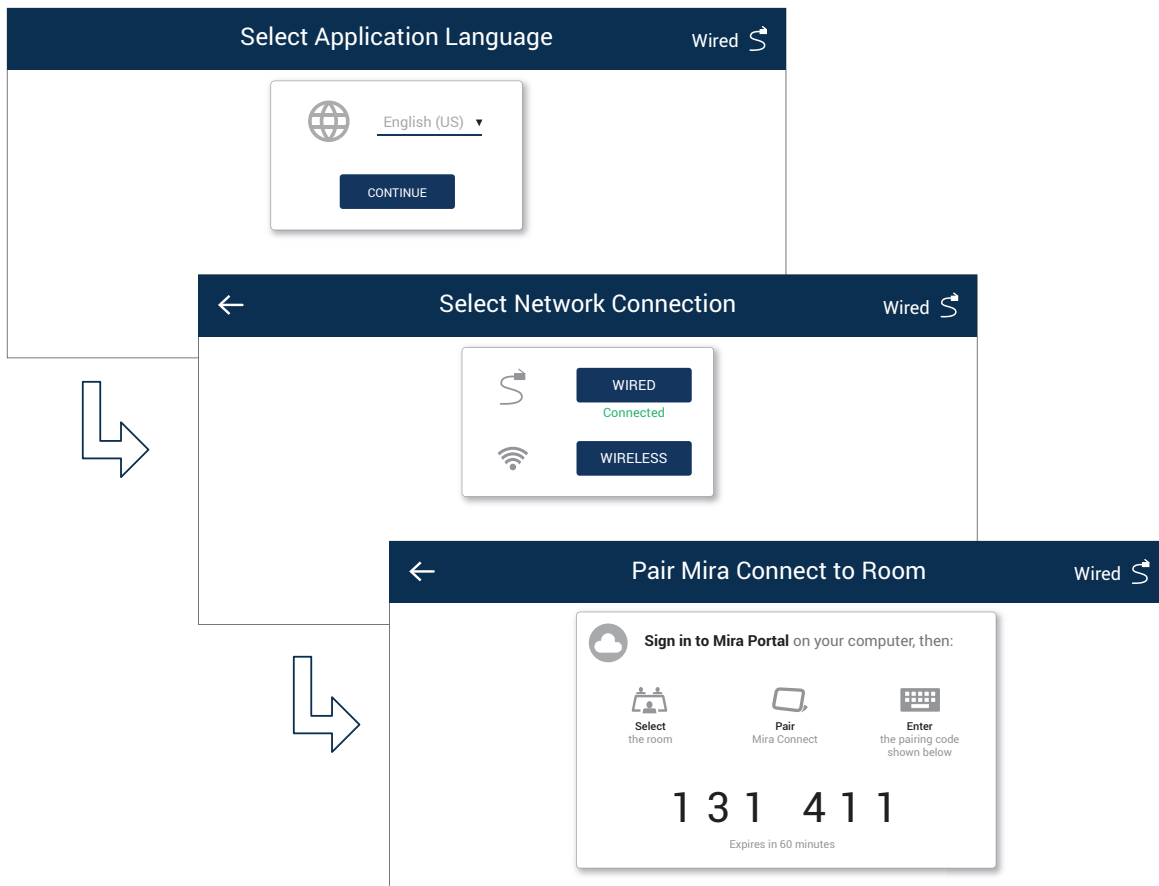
Select Application Language

Wired

English (US) ▾

CONTINUE

Select Network Connection

Wired

WIRED

Connected

WIRELESS

Pair Mira Connect to Room

Wired

**Sign in to Mira Portal** on your computer, then:

**Select**
the room

**Pair**
Mira Connect

**Enter**
the pairing code shown below

131 411

Expires in 60 minutes